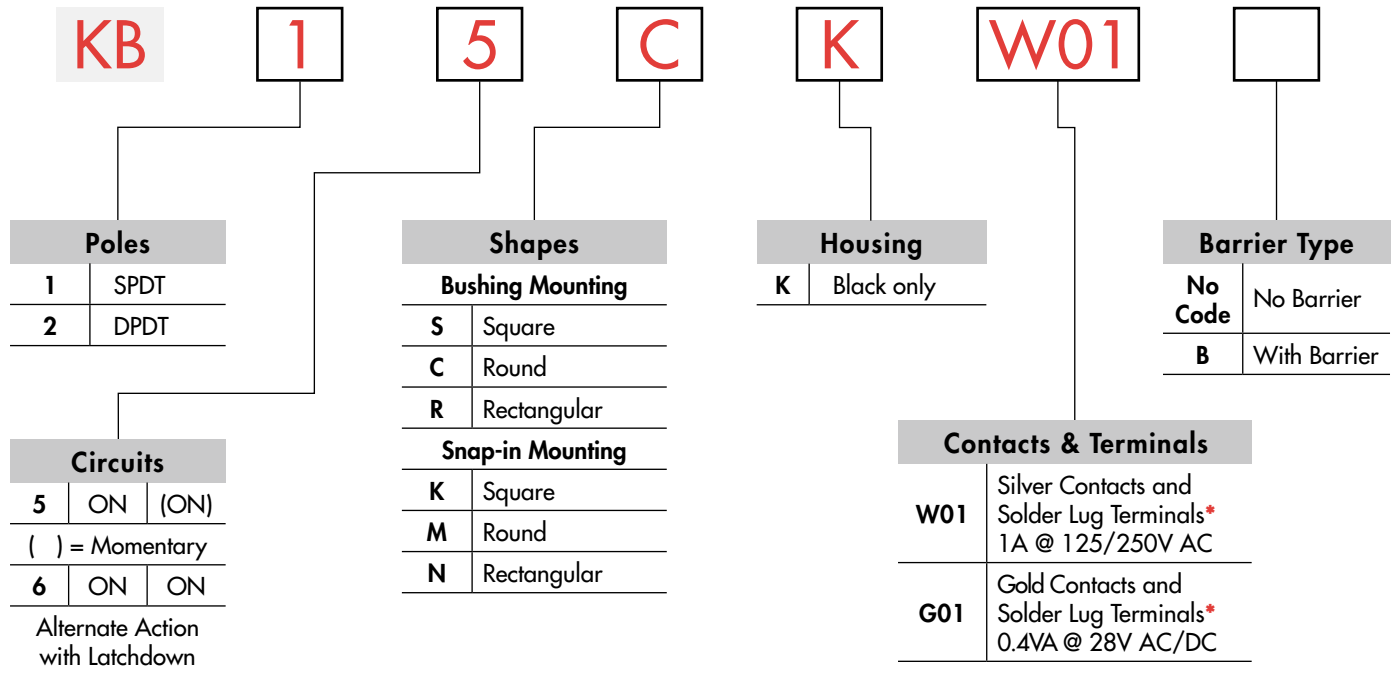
KB 1 5 C K W01

| Poles | |
|---|---|
| 1 | SPDT |
| 2 | DPDT |

| Circuits | | |
|---|---|---|
| 5 | ON | (ON) |
| ( ) = Momentary | | |
| 6 | ON | ON |

Alternate Action with Latchdown

| Shapes | |
|---|---|
| Bushing Mounting | |
| S | Square |
| C | Round |
| R | Rectangular |
| Snap-in Mounting | |
| K | Square |
| M | Round |
| N | Rectangular |

| Housing | |
|---|---|
| K | Black only |

| Barrier Type | |
|---|---|
| No Code | No Barrier |
| B | With Barrier |

| Contacts & Terminals | |
|---|---|
| W01 | Silver Contacts and Solder Lug Terminals* 1A @ 125/250V AC |
| G01 | Gold Contacts and Solder Lug Terminals* 0.4VA @ 28V AC/DC |